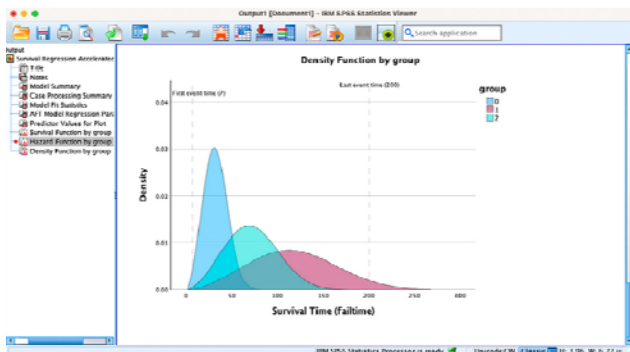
Output [Document1] - IBM SPSS Statistics Viewer

Search application

Output
Survival Regression Accelerator
Title
Notes
Model Summary
Case Processing Summary
Model Fit Statistics
AFT Model Regression Par
Predictor Values for Plot
Survival Function by group
Hazard Function by group
Density Function by group

Density Function by group

First event time (7)
Last event time (200)

group
0
1
2

Density

0.04
0.03
0.02
0.01
0.00

0
50
100
150
200
250
300

Survival Time (Failtime)

IBM SPSS Statistics Processor is ready
Unicode:ON
Classic
H: 1.9in, W: 6.27 in